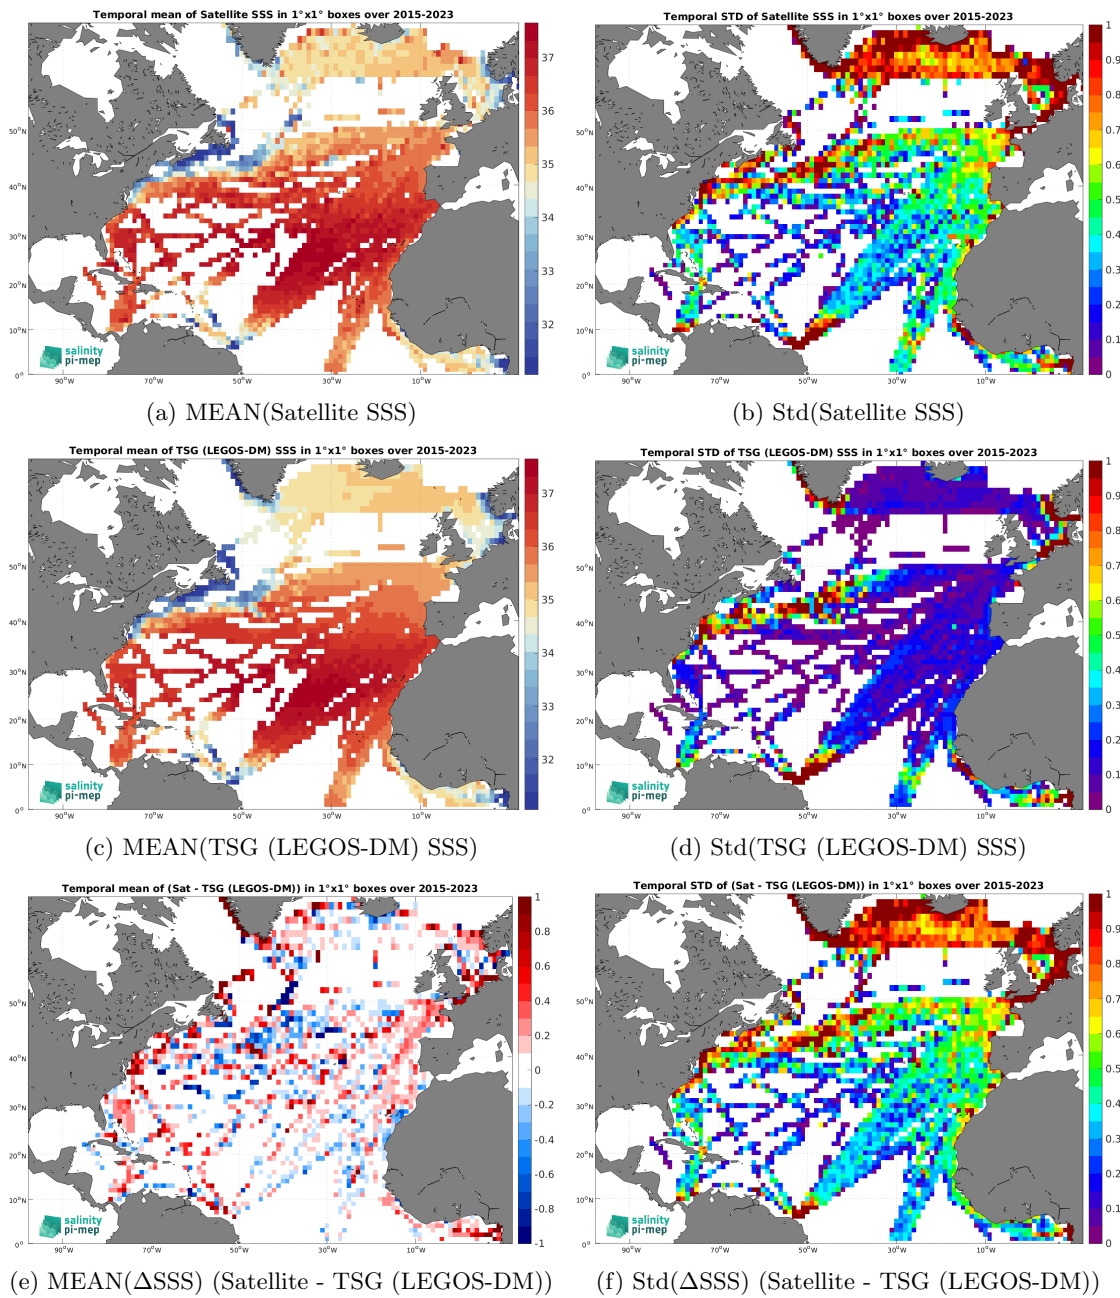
Temporal mean of Satellite SSS in 1°x1° boxes over 2015-2023

37
36
35
34
33
32

50°N
40°N
30°N
20°N
10°N
0°

90°W 70°W 50°W 30°W 10°W

salinity pi-mep

(a) MEAN(Satellite SSS)

Temporal STD of Satellite SSS in 1°x1° boxes over 2015-2023

1
0.9
0.8
0.7
0.6
0.5
0.4
0.3
0.2
0.1
0

50°N
40°N
30°N
20°N
10°N
0°

90°W 70°W 50°W 30°W 10°W

salinity pi-mep

(b) Std(Satellite SSS)

Temporal mean of TSG (LEGOS-DM) SSS in 1°x1° boxes over 2015-2023

37
36
35
34
33
32

50°N
40°N
30°N
20°N
10°N
0°

90°W 70°W 50°W 30°W 10°W

salinity pi-mep

(c) MEAN(TSG (LEGOS-DM) SSS)

Temporal STD of TSG (LEGOS-DM) SSS in 1°x1° boxes over 2015-2023

1
0.9
0.8
0.7
0.6
0.5
0.4
0.3
0.2
0.1
0

50°N
40°N
30°N
20°N
10°N
0°

90°W 70°W 50°W 30°W 10°W

salinity pi-mep

(d) Std(TSG (LEGOS-DM) SSS)

Temporal mean of (Sat - TSG (LEGOS-DM)) in 1°x1° boxes over 2015-2023

1
0.8
0.6
0.4
0.2
0
-0.2
-0.4
-0.6
-0.8
-1

50°N
40°N
30°N
20°N
10°N
0°

90°W 70°W 50°W 30°W 10°W

salinity pi-mep

(e) MEAN(ΔSSS) (Satellite - TSG (LEGOS-DM))

Temporal STD of (Sat - TSG (LEGOS-DM)) in 1°x1° boxes over 2015-2023

1
0.9
0.8
0.7
0.6
0.5
0.4
0.3
0.2
0.1
0

50°N
40°N
30°N
20°N
10°N
0°

90°W 70°W 50°W 30°W 10°W

salinity pi-mep

(f) Std(ΔSSS) (Satellite - TSG (LEGOS-DM))